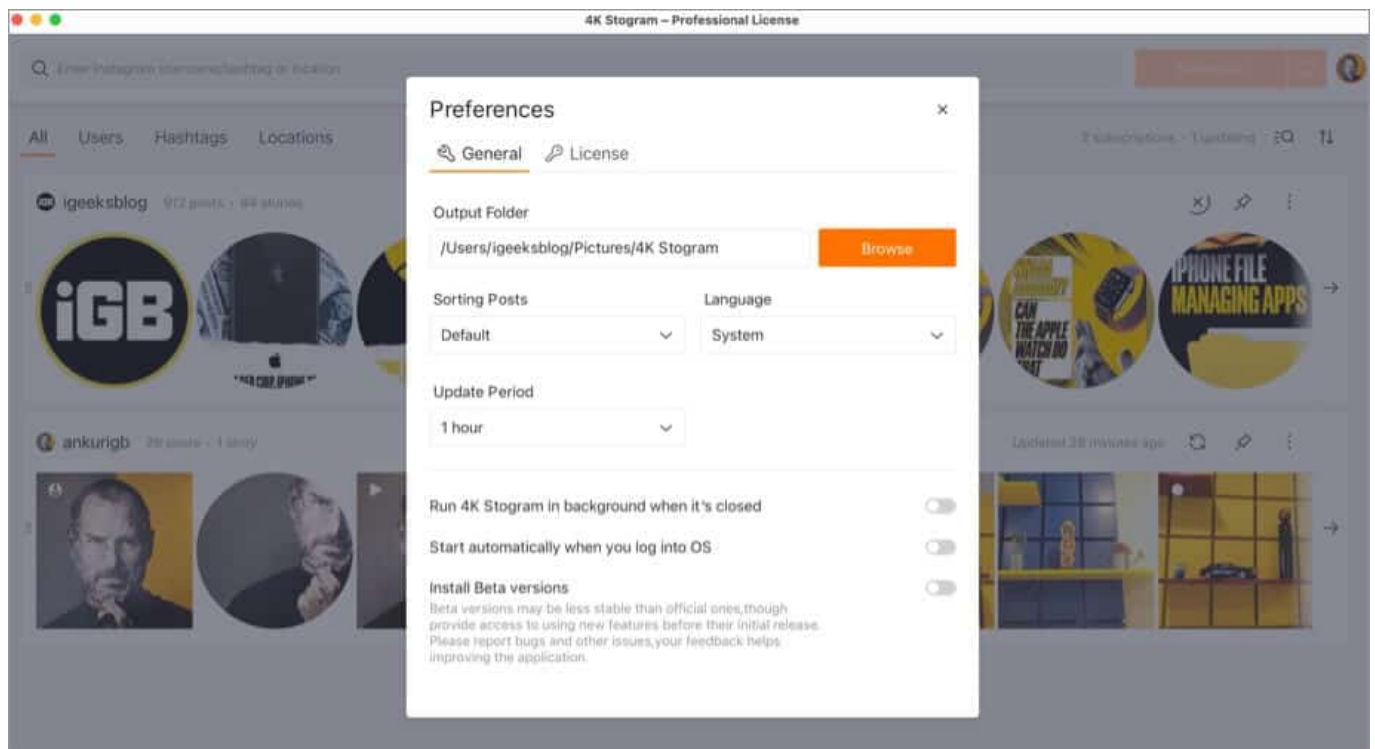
4K Stogram – Professional License

Enter Instagram username/hashtag or location

All Users Hashtags Locations

igeeksblog

iGB

ankurigb

Updated 28 minutes ago

IPHONE FILE MANAGING APPS

CAN THE APPLE WATCH DO THAT

Preferences

×

General License

Output Folder

/Users/igeeksblog/Pictures/4K Stogram

Browse

Sorting Posts

Default

Language

System

Update Period

1 hour

Run 4K Stogram in background when it's closed

Start automatically when you log into OS

Install Beta versions

Beta versions may be less stable than official ones,though provide access to using new features before their initial release. Please report bugs and other issues,your feedback helps improving the application.